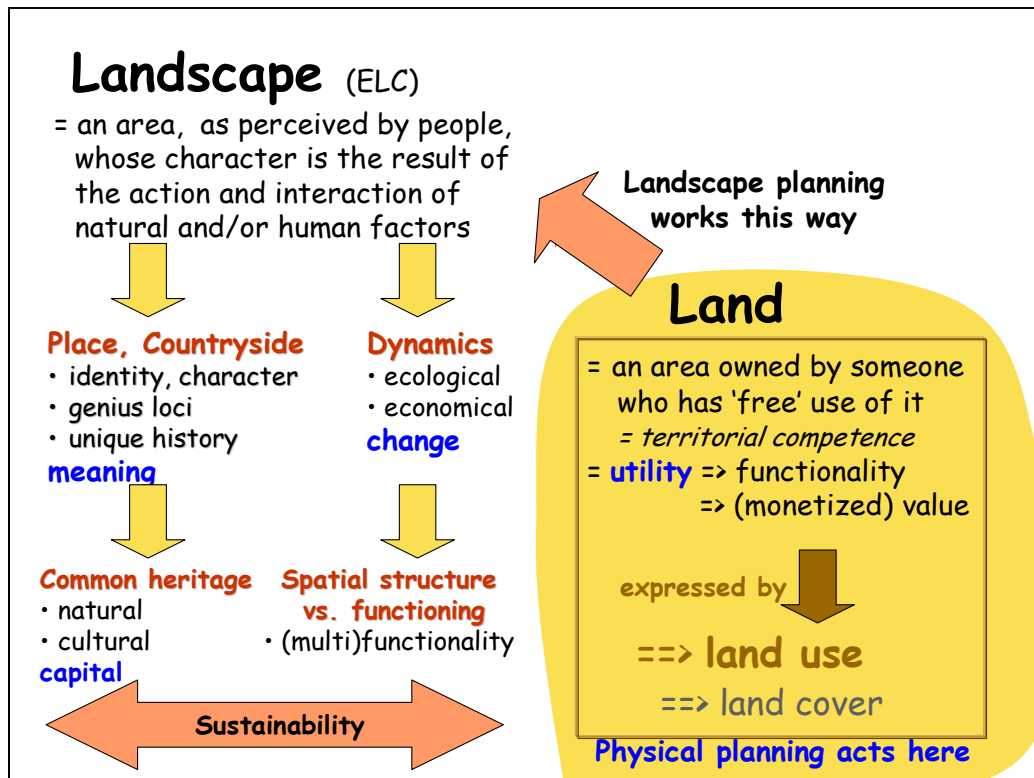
Landscape (ELC)

= an area, as perceived by people, whose character is the result of the action and interaction of natural and/or human factors

Landscape planning works this way

Place, Countryside
• identity, character
• genius loci
• unique history
meaning

Dynamics
• ecological
• economical
change

Common heritage
• natural
• cultural
capital

Spatial structure vs. functioning
• (multi)functionality

Sustainability

Land

= an area owned by someone who has 'free' use of it
= territorial competence
= utility => functionality
=> (monetized) value

expressed by

==> land use
==> land cover

Physical planning acts here